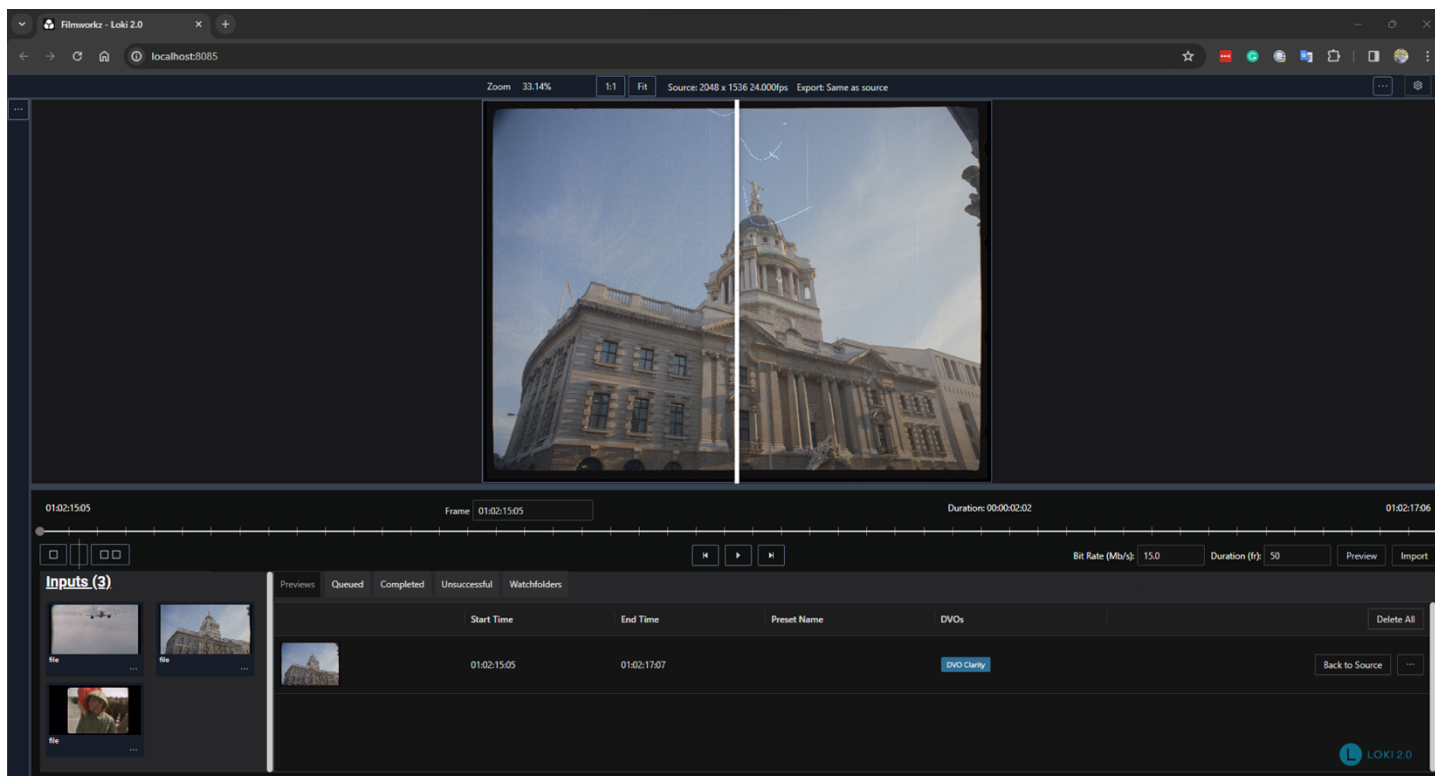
Filmworkz - Loki 2.0

localhost:8085

Zoom 33.14% 1:1 Fit Source: 2048 x 1536 24.000fps Export: Same as source

...

01:02:15:05

Frame 01:02:15:05

Duration: 00:00:02:02

01:02:17:06

Bit Rate (Mb/s): 15.0 Duration (fr): 50 Preview Import

Inputs (3)

file
...
file
...
file
...

Previews Queued Completed Unsuccessful Watchfolders

| | Start Time | End Time | Preset Name | DVOs | Delete All |
|---|---|---|---|---|---|
| | 01:02:15:05 | 01:02:17:07 | | DVO Clarity | Back to Source ... |

LOKI 2.0